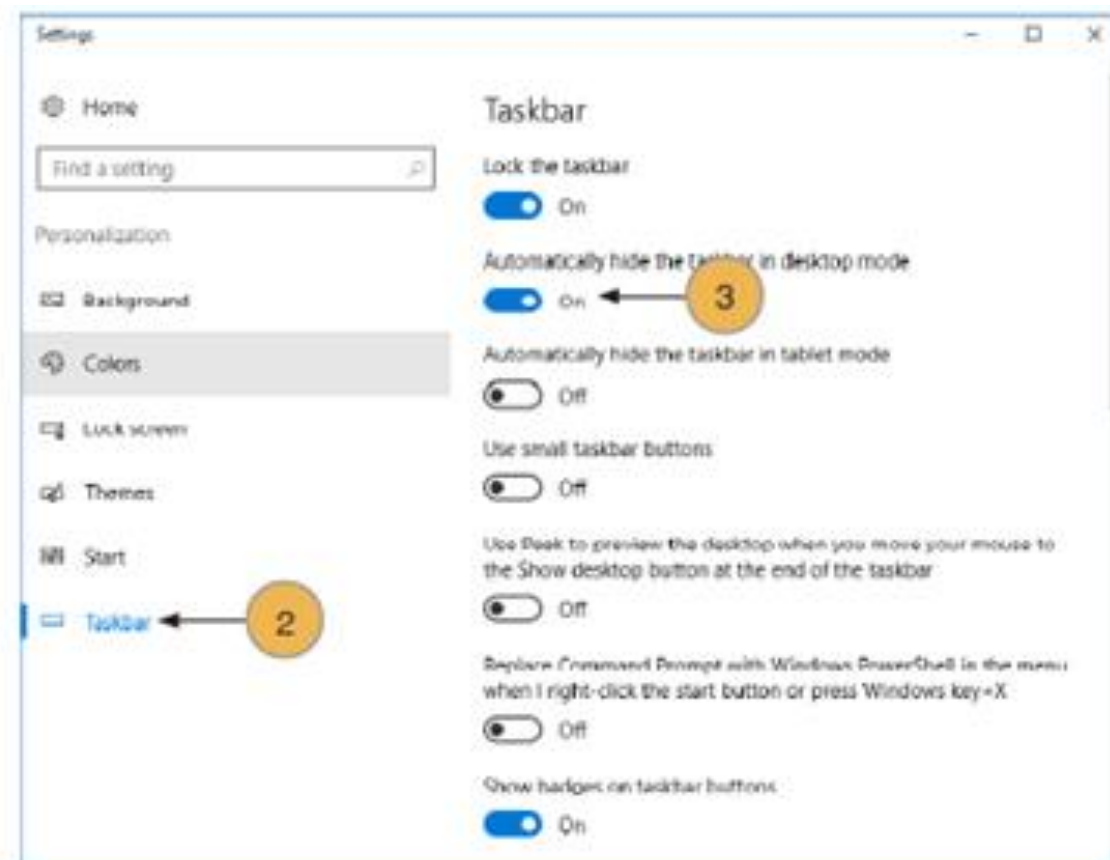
Settings

Home

Find a setting

Personalization

Background

Colors

Lock screen

Themes

Start

Taskbar

2

Taskbar

Lock the taskbar

On

Automatically hide the taskbar in desktop mode

On

3

Automatically hide the taskbar in tablet mode

Off

Use small taskbar buttons

Off

Use Peek to preview the desktop when you move your mouse to the Show desktop button at the end of the taskbar

Off

Replace Command Prompt with Windows PowerShell in the menu when I right-click the start button or press Windows key+X

Off

Show badges on taskbar buttons

On